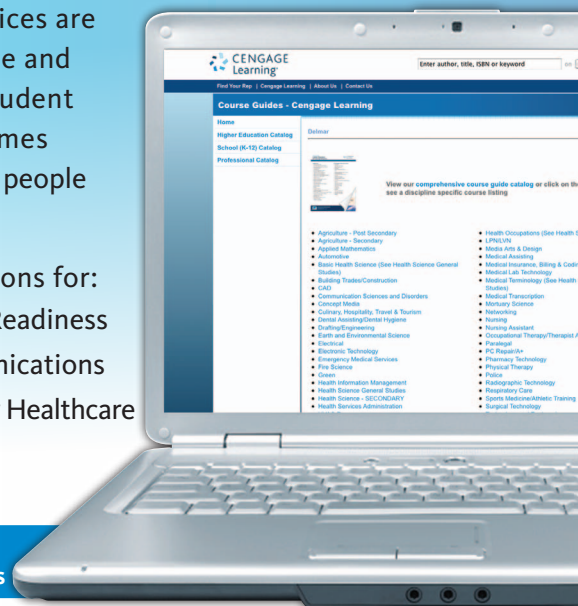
ices are
e and
udent
mes
people

ons for:
Readiness
nications
Healthcare

CENGAGE Learning

Enter author, title, ISBN or keyword

Find Your Rep | Cengage Learning | About Us | Contact Us

Course Guides - Cengage Learning

Home
Higher Education Catalog
School (K-12) Catalog
Professional Catalog

Delmar

View our comprehensive course guide catalog or click on th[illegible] see a discipline specific course listing

- Agriculture - Post Secondary
- Agriculture - Secondary
- Applied Mathematics
- Automotive
- Basic Health Science (See Health Science General Studies)
- Building Trades/Construction
- CAD
- Communication Sciences and Disorders
- Concept Media
- Culinary, Hospitality, Travel & Tourism
- Dental Assisting/Dental Hygiene
- Drafting/Engineering
- Earth and Environmental Science
- Electrical
- Electronic Technology
- Emergency Medical Services
- Fire Science
- Green
- Health Information Management
- Health Science General Studies
- Health Science - SECONDARY
- Health Services Administration

- Health Occupations (See Health S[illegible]
- LPN/LVN
- Media Arts & Design
- Medical Assisting
- Medical Insurance, Billing & Codin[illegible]
- Medical Lab Technology
- Medical Terminology (See Health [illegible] Studies)
- Medical Transcription
- Mortuary Science
- Networking
- Nursing
- Nursing Assistant
- Occupational Therapy/Therapist A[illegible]
- Paralegal
- PC Repair/A+
- Pharmacy Technology
- Physical Therapy
- Police
- Radiographic Technology
- Respiratory Care
- Sports Medicine/Athletic Training
- Surgical Technology

s